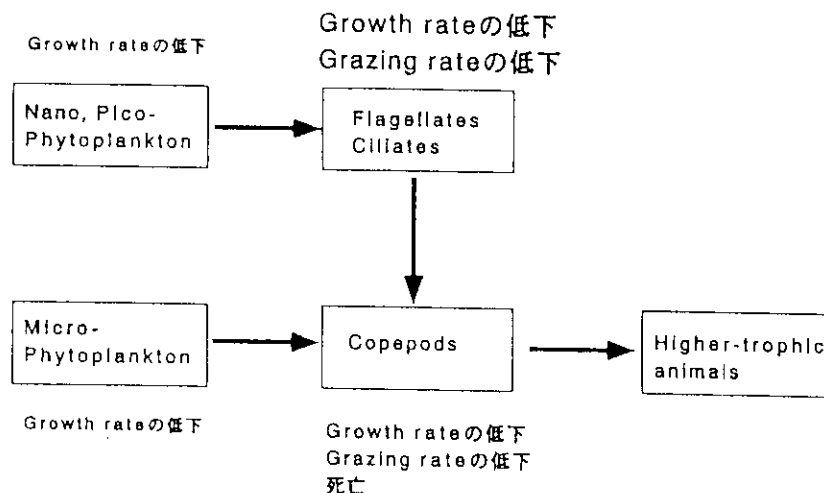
Growth rateの低下
Grazing rateの低下

Growth rateの低下

Nano, Pico-Phytoplankton

Flagellates
Ciliates

Micro-Phytoplankton

Copepods

Higher-trophic animals

Growth rateの低下

Growth rateの低下
Grazing rateの低下
死亡